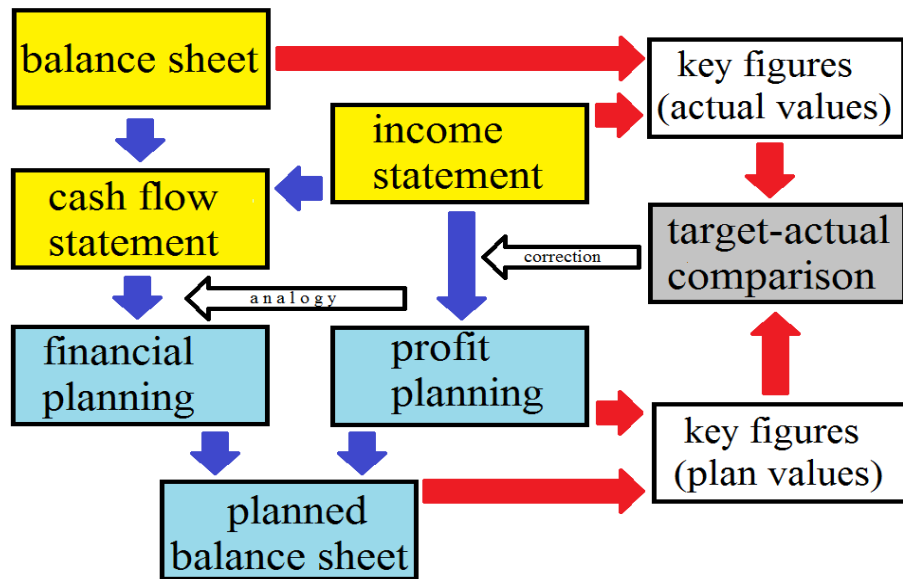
balance sheet

key figures (actual values)

income statement

cash flow statement

target-actual comparison

correction

analogy

financial planning

profit planning

key figures (plan values)

planned balance sheet